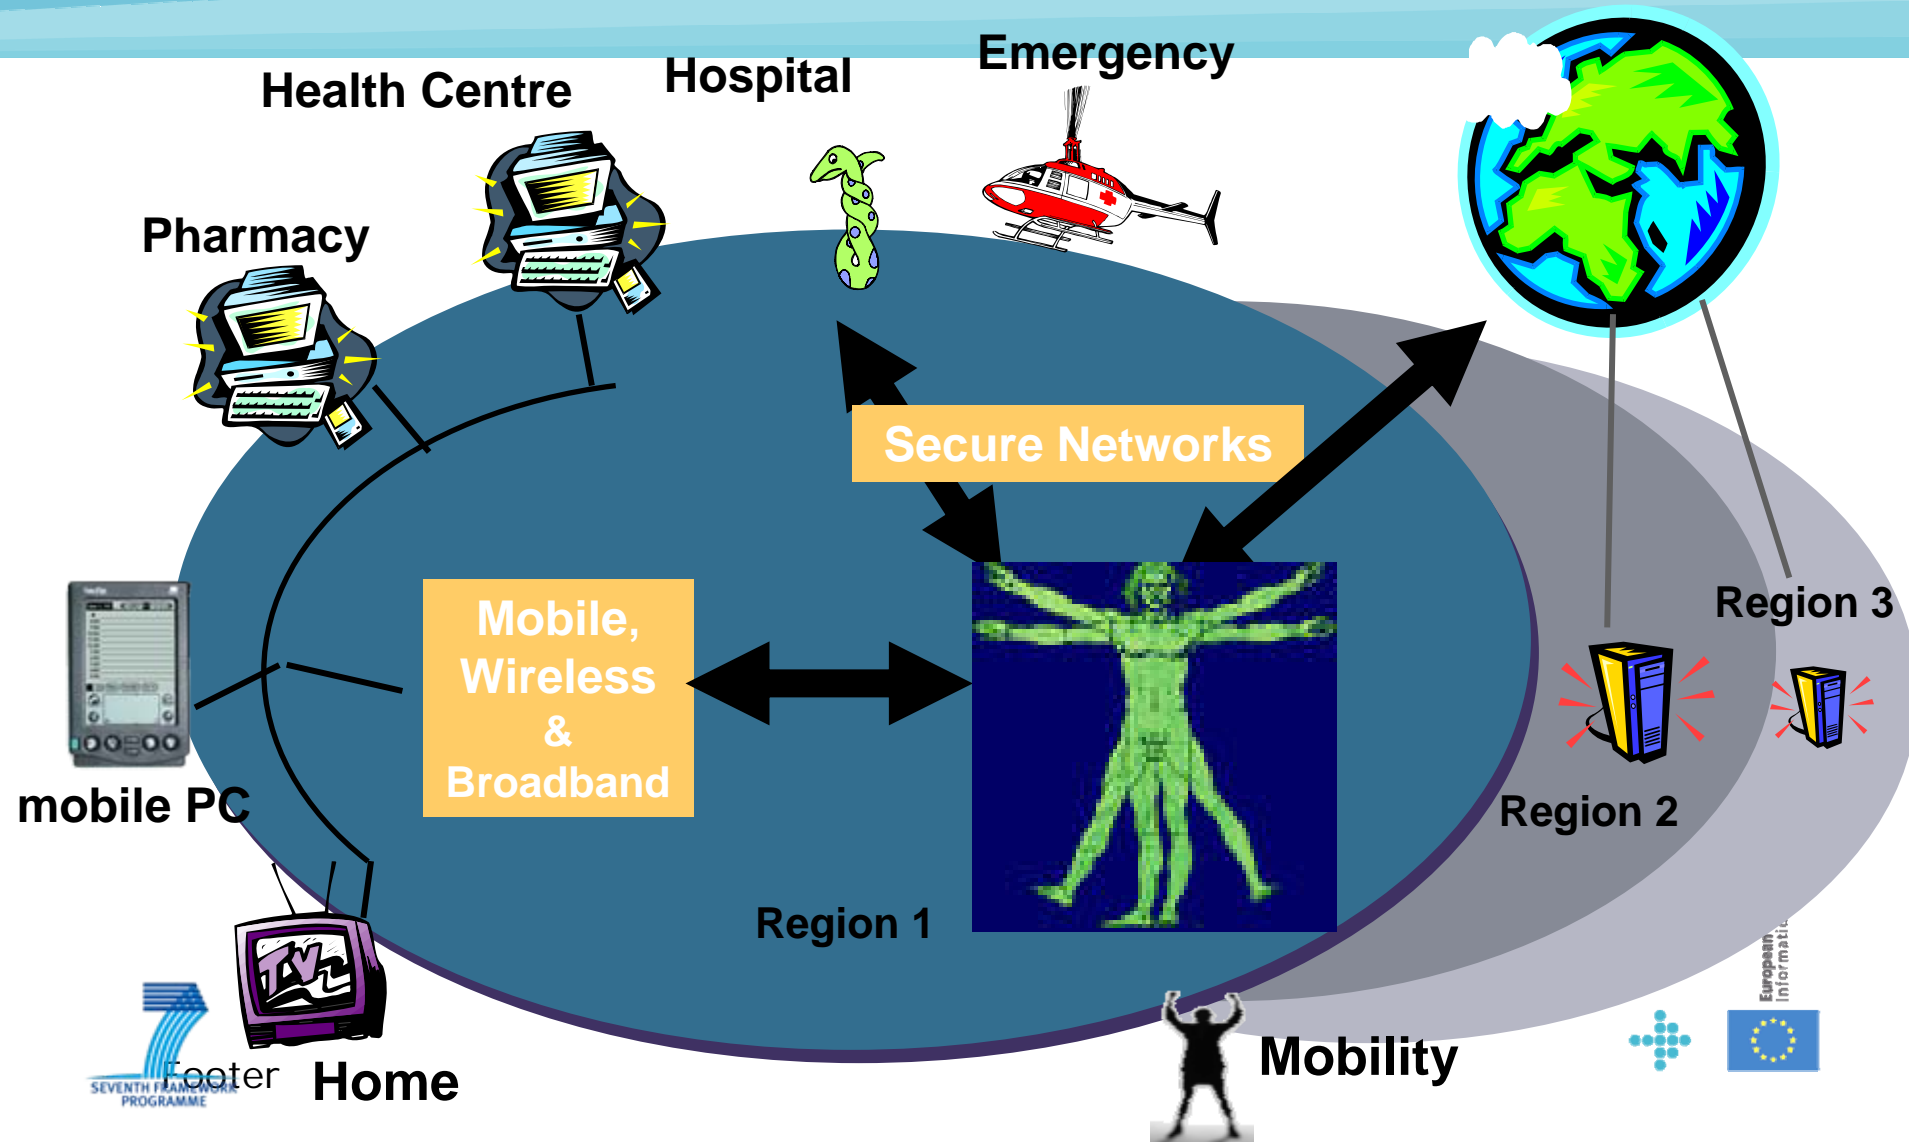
Health Centre

Hospital

Emergency

Pharmacy

Secure Networks

Mobile, Wireless & Broadband

mobile PC

Region 1

Region 2

Region 3

Home

Mobility

Footer

SEVENTH FRAMEWORK PROGRAMME

European Informati